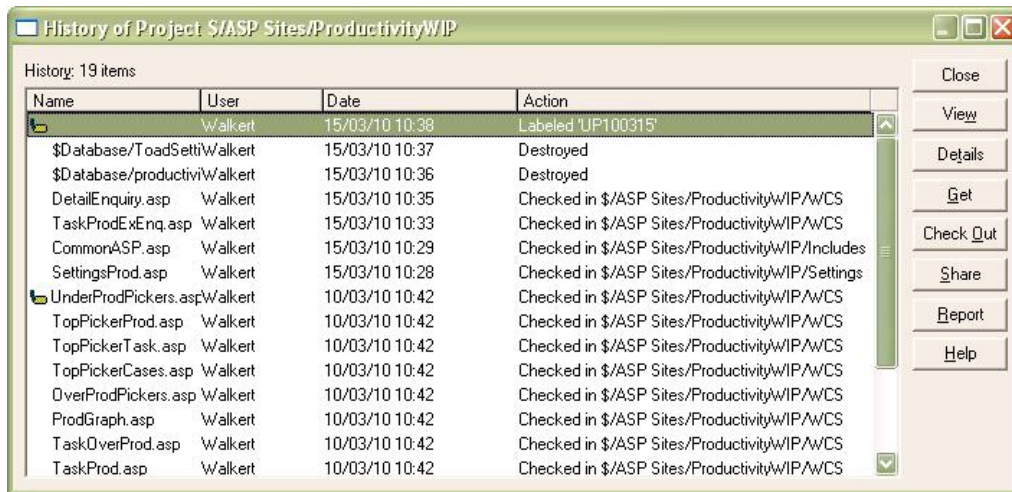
History of Project $/ASP Sites/ProductivityWIP

History: 19 items

| Name | User | Date | Action |
|---|---|---|---|
| | Walkert | 15/03/10 10:38 | Labeled 'UP100315' |
| $Database/ToadSetti | Walkert | 15/03/10 10:37 | Destroyed |
| $Database/productivi | Walkert | 15/03/10 10:36 | Destroyed |
| DetailEnquiry.asp | Walkert | 15/03/10 10:35 | Checked in $/ASP Sites/ProductivityWIP/WCS |
| TaskProdExEnq.asp | Walkert | 15/03/10 10:33 | Checked in $/ASP Sites/ProductivityWIP/WCS |
| CommonASP.asp | Walkert | 15/03/10 10:29 | Checked in $/ASP Sites/ProductivityWIP/Includes |
| SettingsProd.asp | Walkert | 15/03/10 10:28 | Checked in $/ASP Sites/ProductivityWIP/Settings |
| UnderProdPickers.asp | Walkert | 10/03/10 10:42 | Checked in $/ASP Sites/ProductivityWIP/WCS |
| TopPickerProd.asp | Walkert | 10/03/10 10:42 | Checked in $/ASP Sites/ProductivityWIP/WCS |
| TopPickerTask.asp | Walkert | 10/03/10 10:42 | Checked in $/ASP Sites/ProductivityWIP/WCS |
| TopPickerCases.asp | Walkert | 10/03/10 10:42 | Checked in $/ASP Sites/ProductivityWIP/WCS |
| OverProdPickers.asp | Walkert | 10/03/10 10:42 | Checked in $/ASP Sites/ProductivityWIP/WCS |
| ProdGraph.asp | Walkert | 10/03/10 10:42 | Checked in $/ASP Sites/ProductivityWIP/WCS |
| TaskOverProd.asp | Walkert | 10/03/10 10:42 | Checked in $/ASP Sites/ProductivityWIP/WCS |
| TaskProd.asp | Walkert | 10/03/10 10:42 | Checked in $/ASP Sites/ProductivityWIP/WCS |

Close
View
Details
Get
Check Out
Share
Report
Help